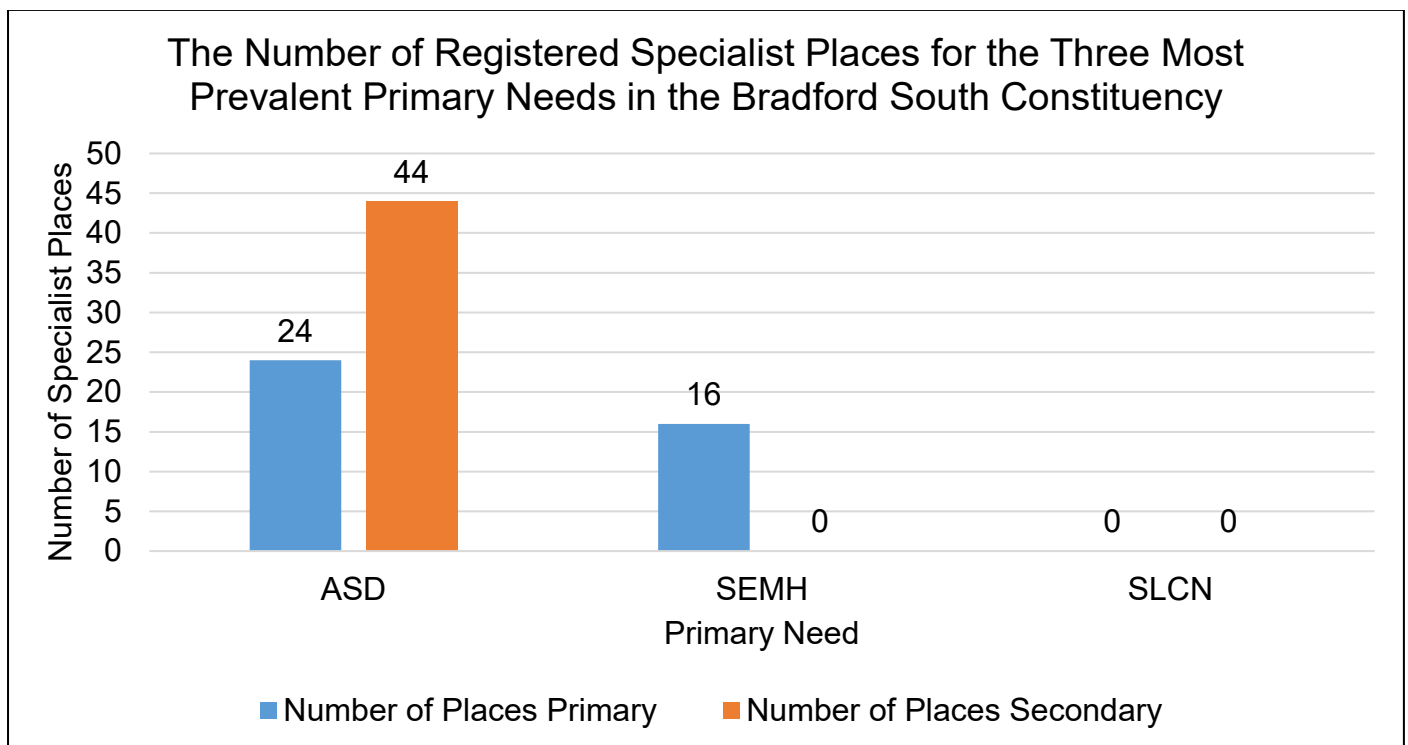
The Number of Registered Specialist Places for the Three Most Prevalent Primary Needs in the Bradford South Constituency

Number of Specialist Places

50
45
40
35
30
25
20
15
10
5
0

24
44
16
0
0
0

ASD
SEMH
SLCN

Primary Need

Number of Places Primary
Number of Places Secondary